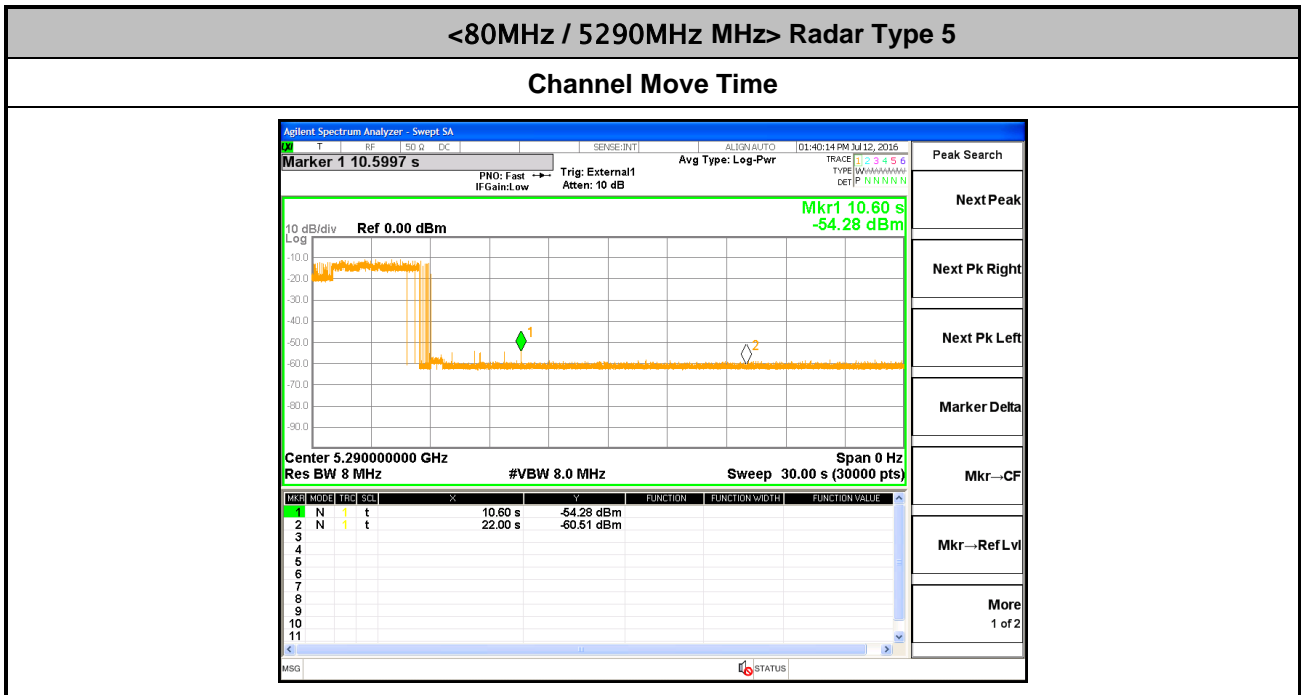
<80MHz / 5290MHz MHz> Radar Type 5

Channel Move Time

Agilent Spectrum Analyzer - Swept SA

T RF 50 Ω DC SENSE:INT ALIGN AUTO 01:40:14 PM Jul 12, 2016

Marker 1 10.5997 s

PNO: Fast IFGain:Low Trig: External1 Atten: 10 dB Avg Type: Log-Pwr

TRACE 1 2 3 4 5 6 TYPE W DET P N N N N N

Peak Search

Mkr1 10.60 s -54.28 dBm

10 dB/div Ref 0.00 dBm Log

-10.0 -20.0 -30.0 -40.0 -50.0 -60.0 -70.0 -80.0 -90.0

1 2

Center 5.290000000 GHz Span 0 Hz
Res BW 8 MHz #VBW 8.0 MHz Sweep 30.00 s (30000 pts)

| MKR | MODE | TRC | SCL | X | Y | FUNCTION | FUNCTION WIDTH | FUNCTION VALUE |
|---|---|---|---|---|---|---|---|---|
| 1 | N | 1 | t | 10.60 s | -54.28 dBm | | | |
| 2 | N | 1 | t | 22.00 s | -60.51 dBm | | | |
| 3 | | | | | | | | |
| 4 | | | | | | | | |
| 5 | | | | | | | | |
| 6 | | | | | | | | |
| 7 | | | | | | | | |
| 8 | | | | | | | | |
| 9 | | | | | | | | |
| 10 | | | | | | | | |
| 11 | | | | | | | | |

Next Peak

Next Pk Right

Next Pk Left

Marker Delta

Mkr→CF

Mkr→Ref Lvl

More 1 of 2

MSG STATUS